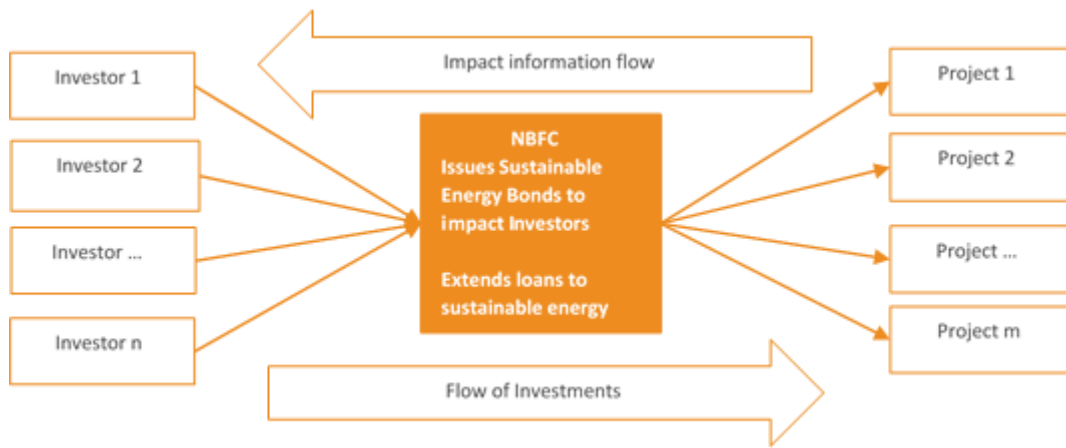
Impact information flow

Investor 1

Investor 2

Investor ...

Investor n

NBFC
Issues Sustainable Energy Bonds to impact Investors

Extends loans to sustainable energy

Project 1

Project 2

Project ...

Project m

Flow of Investments